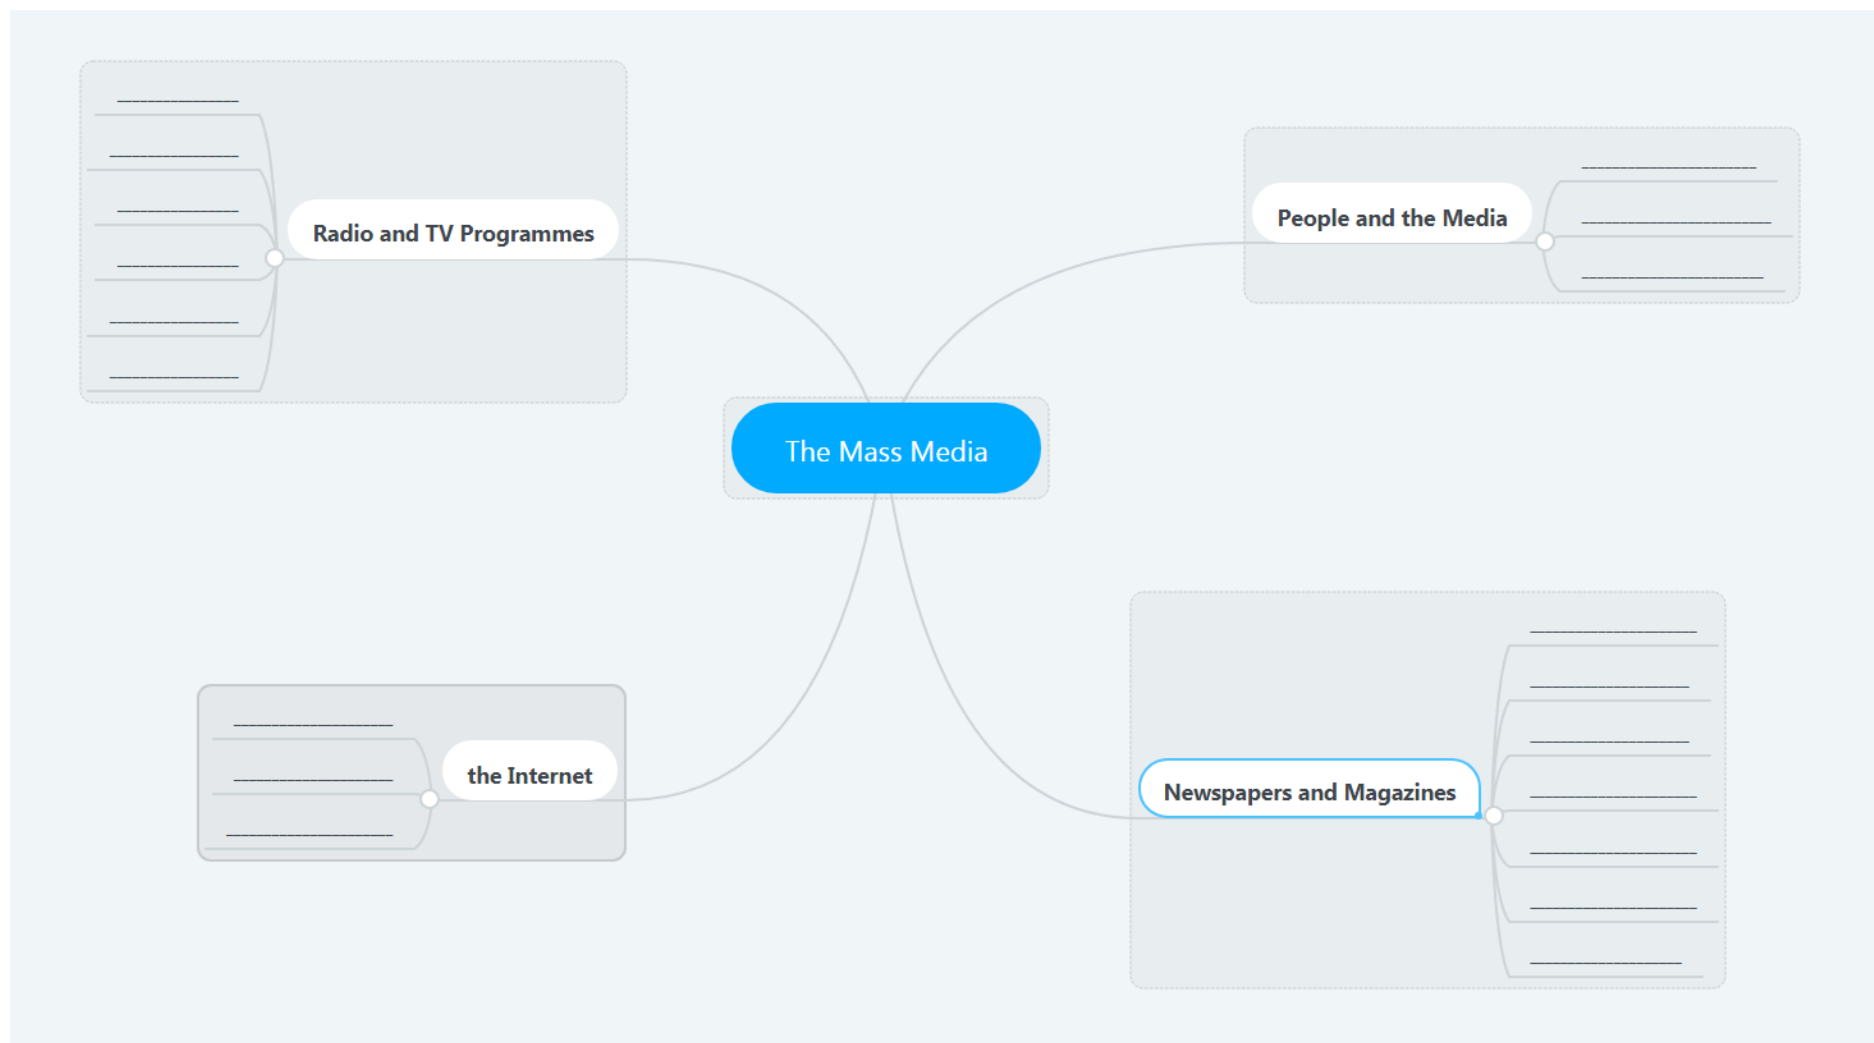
Radio and TV Programmes
__________
__________
__________
__________
__________
__________

People and the Media
______________
______________
______________

The Mass Media

the Internet
______________
______________
______________

Newspapers and Magazines
______________
______________
______________
______________
______________
______________
______________